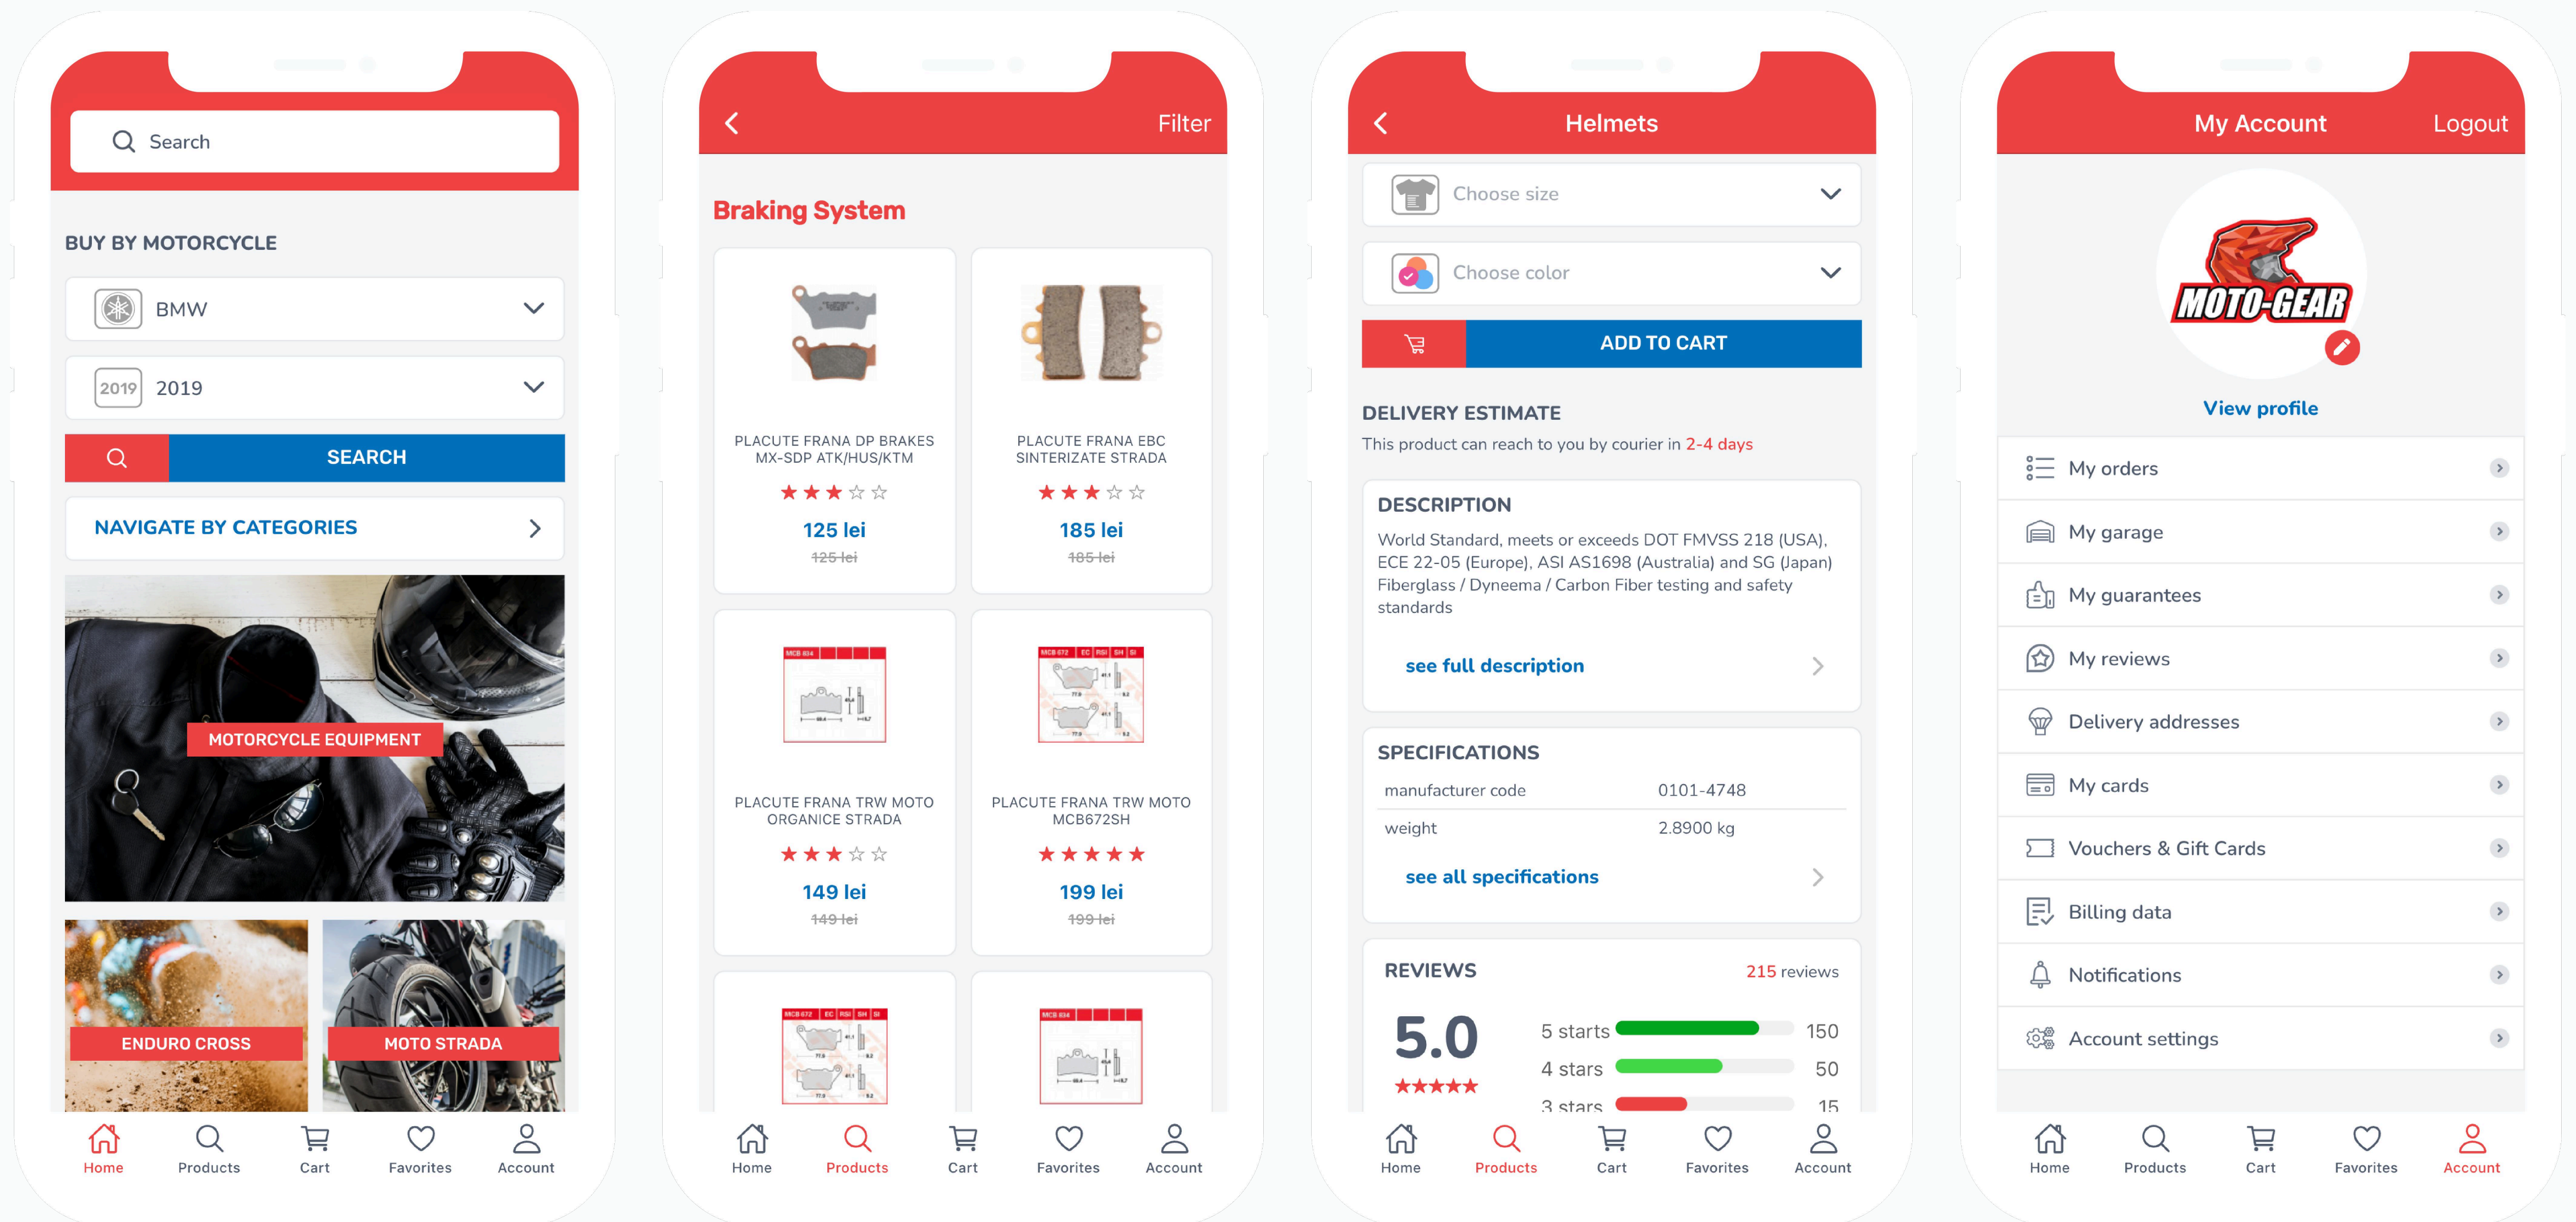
Search

BUY BY MOTORCYCLE

BMW

2019 2019

SEARCH

NAVIGATE BY CATEGORIES

MOTORCYCLE EQUIPMENT

ENDURO CROSS

MOTO STRADA

Home Products Cart Favorites Account

Filter

Braking System

PLACUTE FRANA DP BRAKES MX-SDP ATK/HUS/KTM

125 lei
125 lei

PLACUTE FRANA EBC SINTERIZATE STRADA

185 lei
185 lei

PLACUTE FRANA TRW MOTO ORGANICE STRADA

149 lei
149 lei

PLACUTE FRANA TRW MOTO MCB672SH

199 lei
199 lei

Home Products Cart Favorites Account

Helmets

Choose size

Choose color

ADD TO CART

DELIVERY ESTIMATE

This product can reach to you by courier in 2-4 days

DESCRIPTION

World Standard, meets or exceeds DOT FMVSS 218 (USA), ECE 22-05 (Europe), ASI AS1698 (Australia) and SG (Japan) Fiberglass / Dyneema / Carbon Fiber testing and safety standards

see full description

SPECIFICATIONS

| manufacturer code | 0101-4748 |
|---|---|
| weight | 2.8900 kg |

see all specifications

REVIEWS 215 reviews

5.0

5 starts 150
4 stars 50
3 stars 15

Home Products Cart Favorites Account

My Account Logout

MOTO-GEAR

View profile

My orders
My garage
My guarantees
My reviews
Delivery addresses
My cards
Vouchers & Gift Cards
Billing data
Notifications
Account settings

Home Products Cart Favorites Account